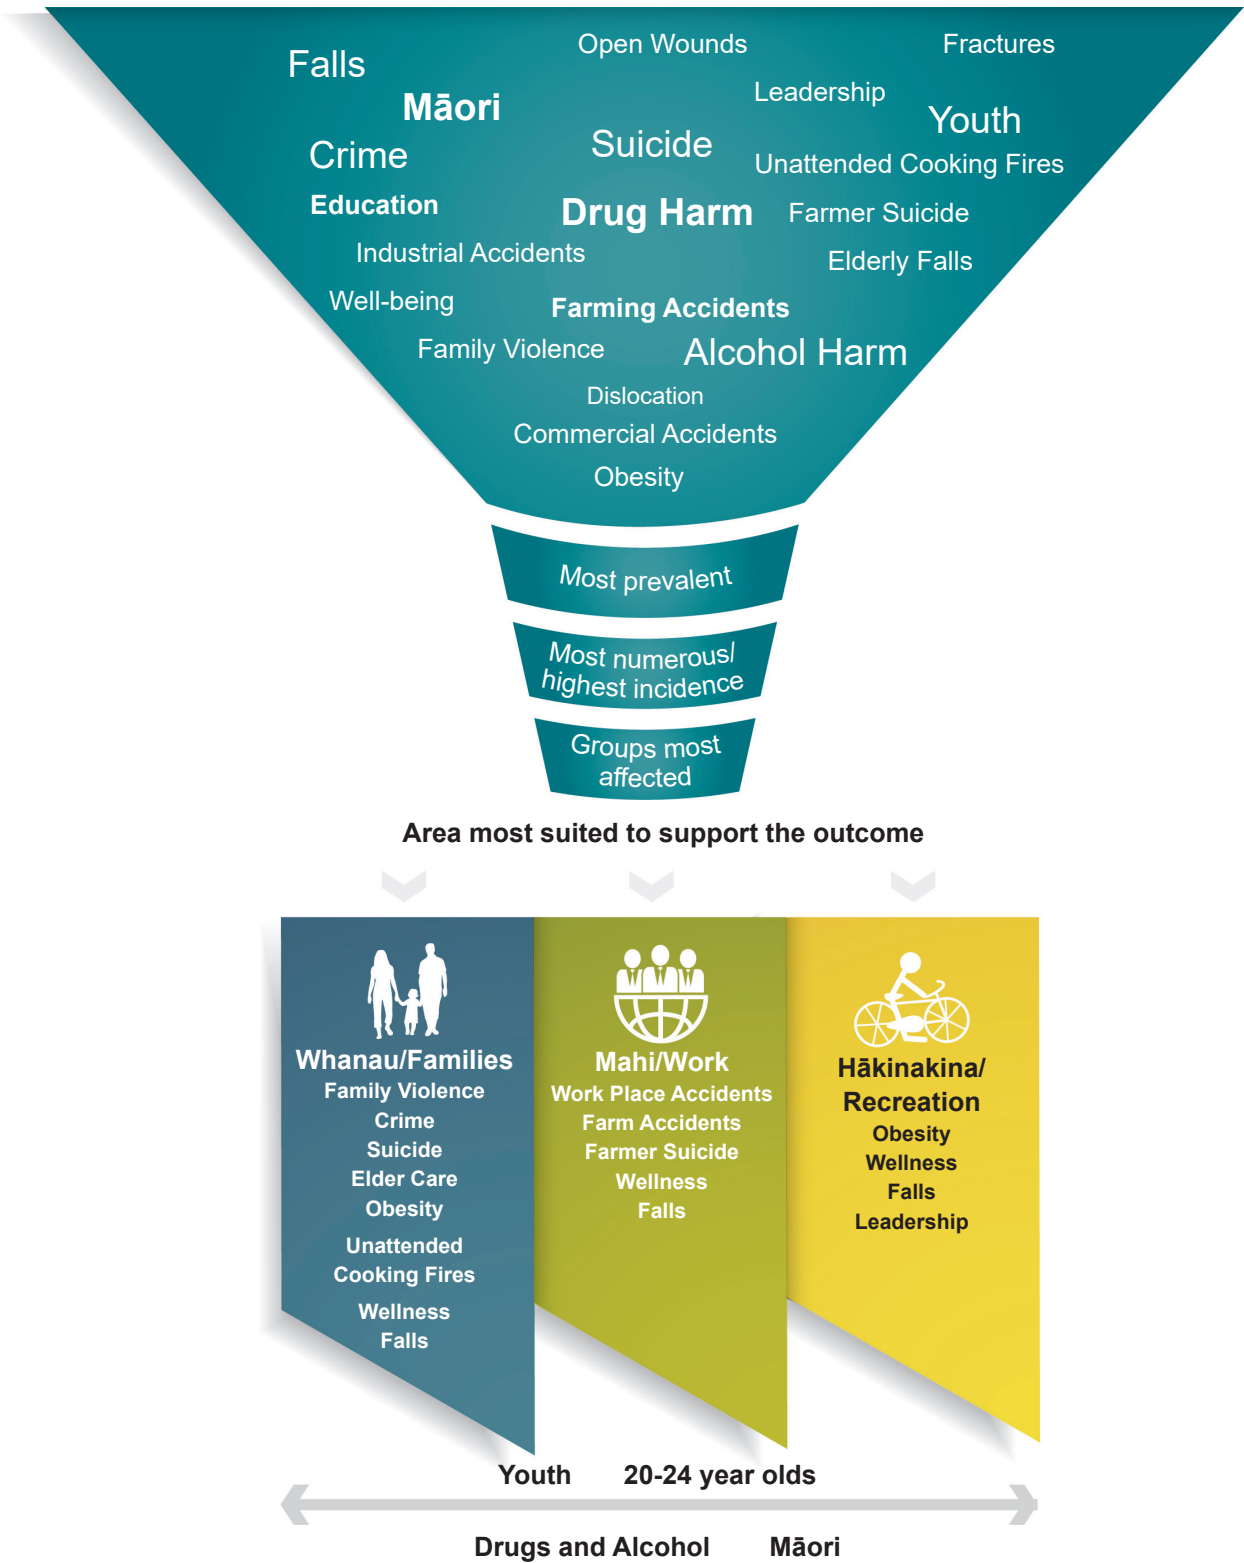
Falls
Open Wounds
Fractures
Māori
Leadership
Youth
Crime
Suicide
Unattended Cooking Fires
Education
Drug Harm
Farmer Suicide
Industrial Accidents
Elderly Falls
Well-being
Farming Accidents
Family Violence
Alcohol Harm
Dislocation
Commercial Accidents
Obesity

Most prevalent

Most numerous/ highest incidence

Groups most affected

Area most suited to support the outcome

Whanau/Families
Family Violence
Crime
Suicide
Elder Care
Obesity
Unattended Cooking Fires
Wellness
Falls

Mahi/Work
Work Place Accidents
Farm Accidents
Farmer Suicide
Wellness
Falls

Hākinakina/ Recreation
Obesity
Wellness
Falls
Leadership

Youth 20-24 year olds

Drugs and Alcohol Māori